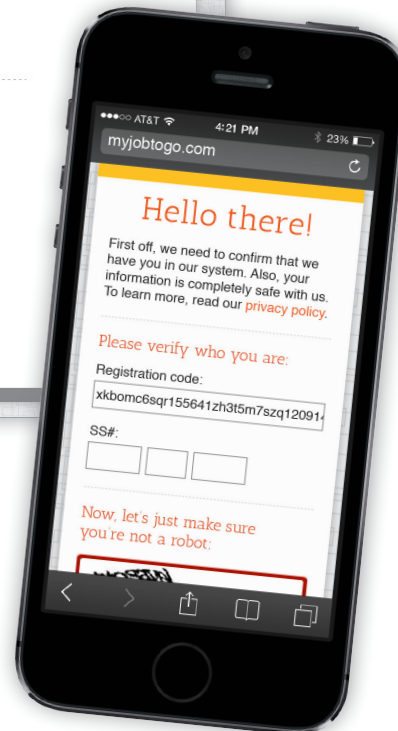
●●●○○ AT&T 4:21 PM 23%

myjobtogo.com

Hello there!

First off, we need to confirm that we have you in our system. Also, your information is completely safe with us. To learn more, read our privacy policy.

Please verify who you are:

Registration code:

xkbomc6sqr155641zh3t5m7szq12091

SS#:

Now, let's just make sure you're not a robot: